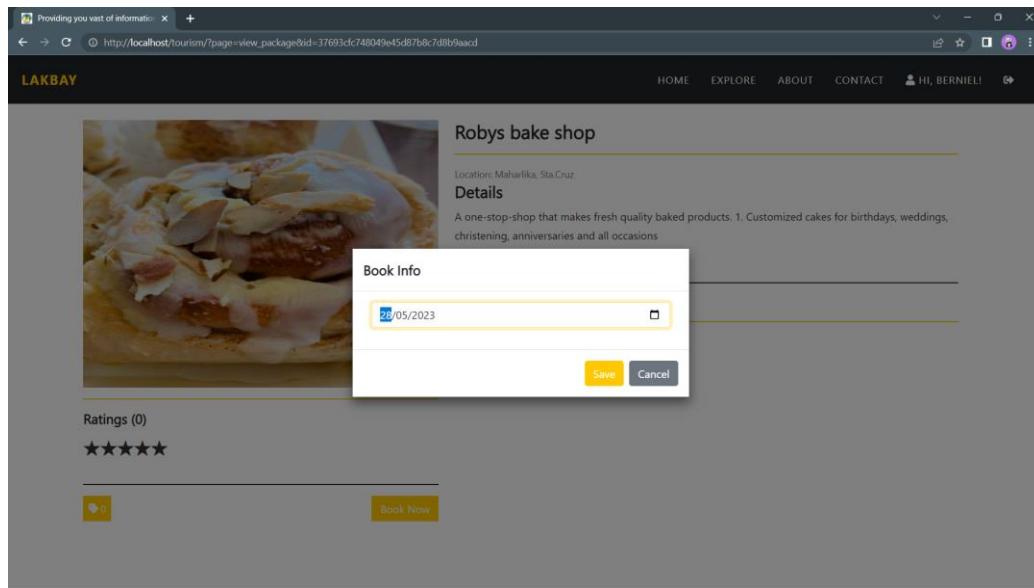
Providing you vast of informatio ×

http://localhost/tourism/?page=view_package&id=37693cfc748049e45d87b8c7d8b9aacd

LAKBAY

HOME EXPLORE ABOUT CONTACT HI, BERNIEL!

Robys bake shop

Location: Maharlika, Sta.Cruz

Details

A one-stop-shop that makes fresh quality baked products. 1. Customized cakes for birthdays, weddings, christening, anniversaries and all occasions

Book Info

28/05/2023

Save Cancel

Ratings (0)

★★★★★

0

Book Now